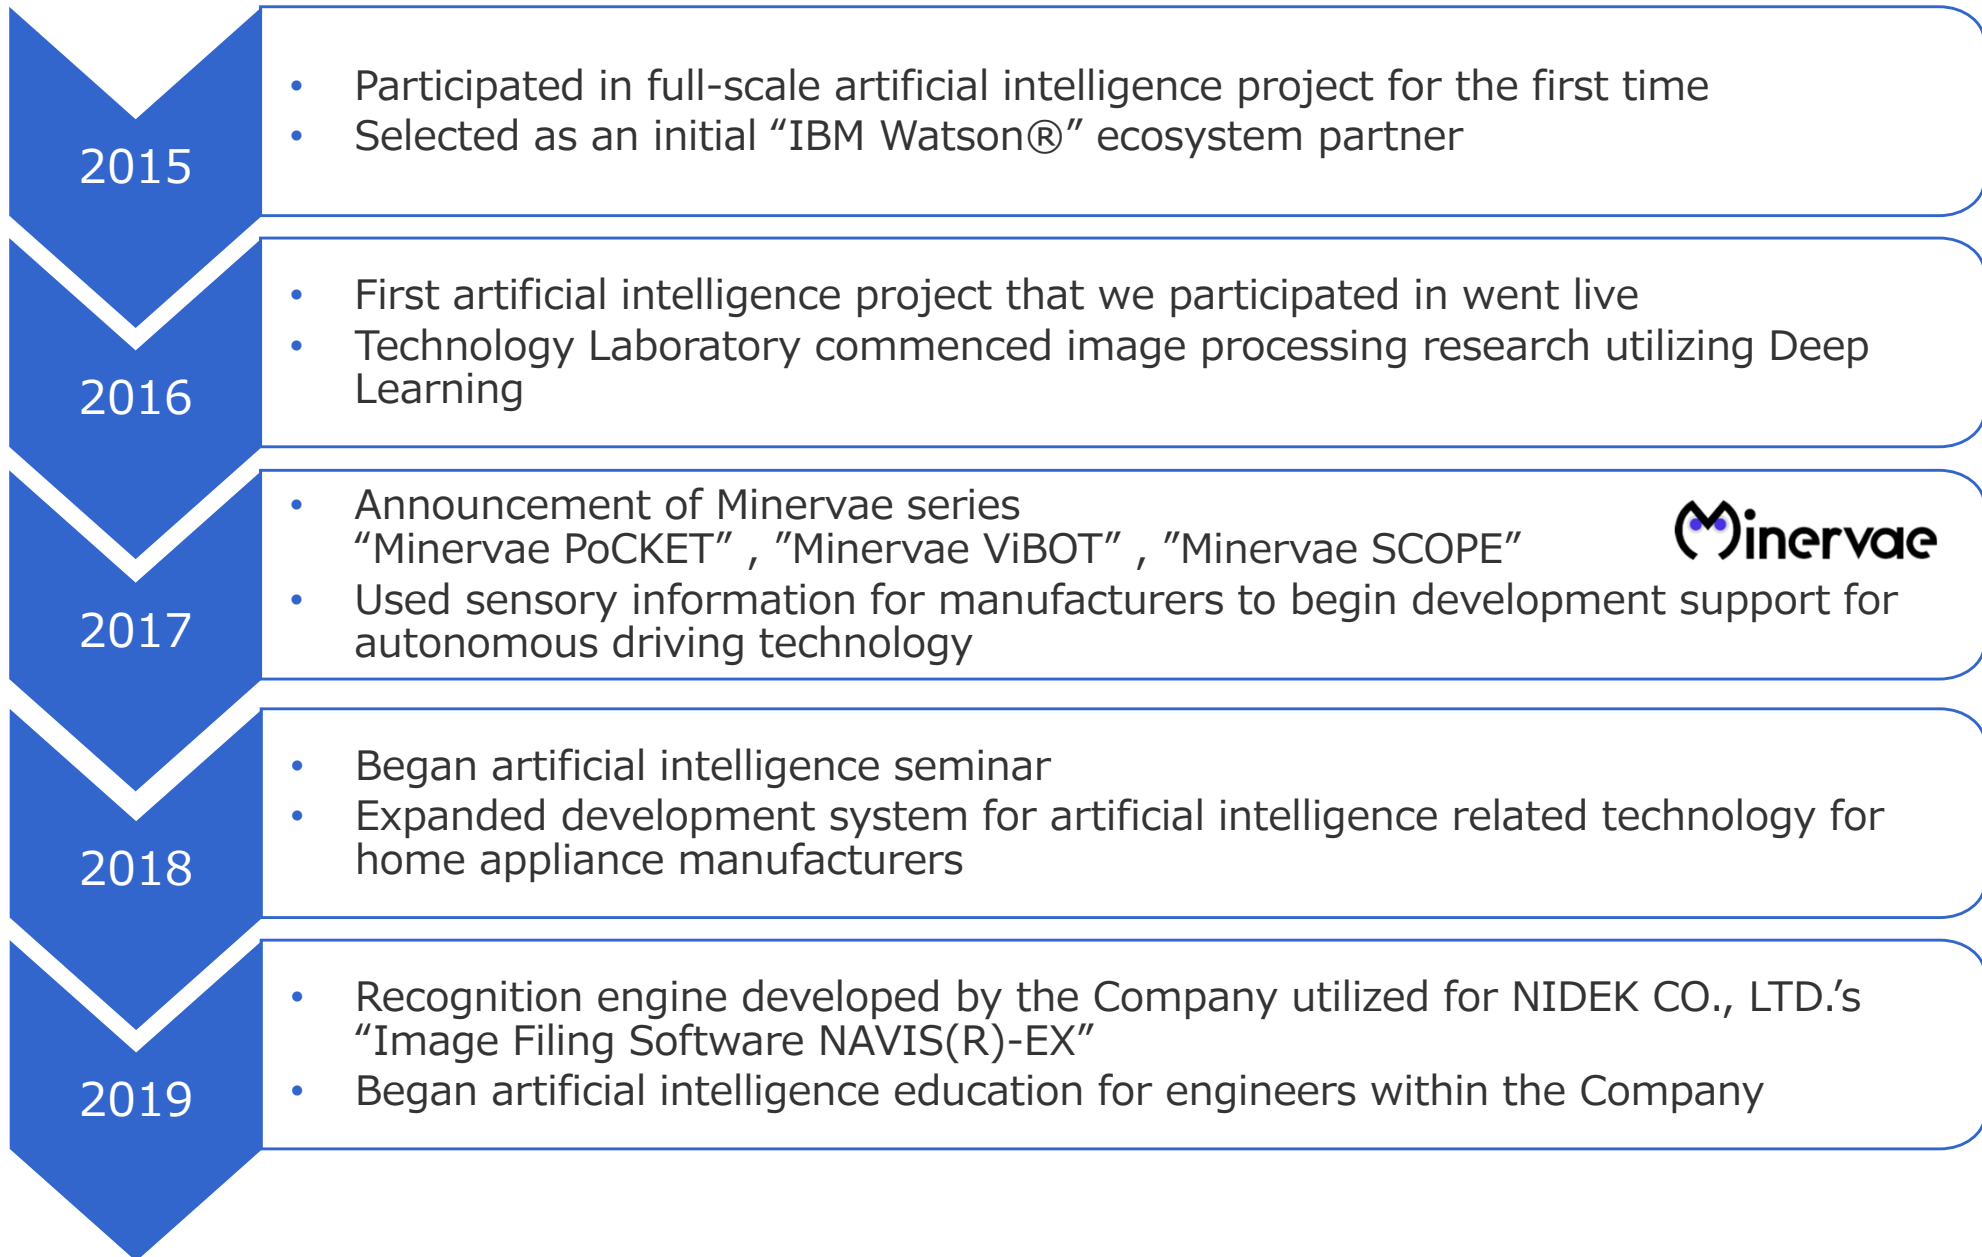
2015

• Participated in full-scale artificial intelligence project for the first time
• Selected as an initial “IBM Watson®” ecosystem partner

2016

• First artificial intelligence project that we participated in went live
• Technology Laboratory commenced image processing research utilizing Deep Learning

2017

• Announcement of Minervae series “Minervae PoCKET” , ”Minervae ViBOT” , ”Minervae SCOPE”
• Used sensory information for manufacturers to begin development support for autonomous driving technology

Minervae

2018

• Began artificial intelligence seminar
• Expanded development system for artificial intelligence related technology for home appliance manufacturers

2019

• Recognition engine developed by the Company utilized for NIDEK CO., LTD.’s “Image Filing Software NAVIS(R)-EX”
• Began artificial intelligence education for engineers within the Company